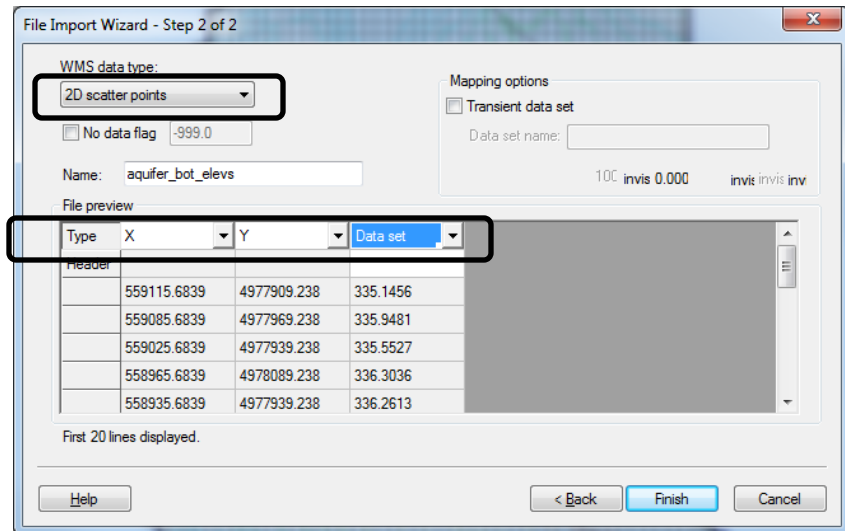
File Import Wizard - Step 2 of 2

WMS data type:

2D scatter points

No data flag -999.0

Name: aquifer_bot_elevs

Mapping options

Transient data set

Data set name:

10C invis 0.000 invis invis inv

File preview

| Type | X | Y | Data set |
|---|---|---|---|
| Header | | | |
| | 559115.6839 | 4977909.238 | 335.1456 |
| | 559085.6839 | 4977969.238 | 335.9481 |
| | 559025.6839 | 4977939.238 | 335.5527 |
| | 558965.6839 | 4978089.238 | 336.3036 |
| | 558935.6839 | 4977939.238 | 336.2613 |

First 20 lines displayed.

Help < Back Finish Cancel